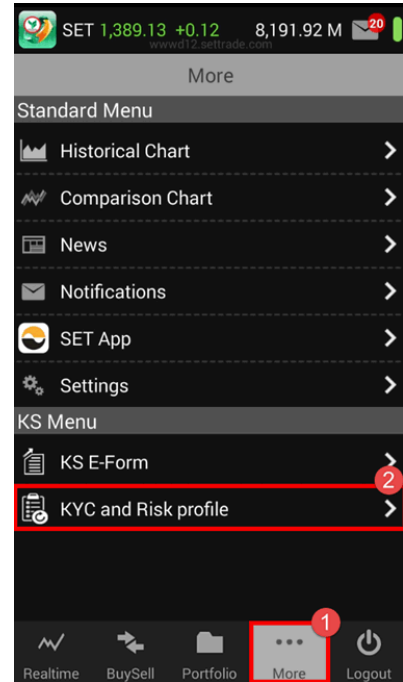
SET 1,389.13 +0.12 8,191.92 M 20
wwwd12.settrade.com

More

Standard Menu

Historical Chart

Comparison Chart

News

Notifications

SET App

Settings

KS Menu

KS E-Form

2

KYC and Risk profile

1

Realtime BuySell Portfolio More Logout